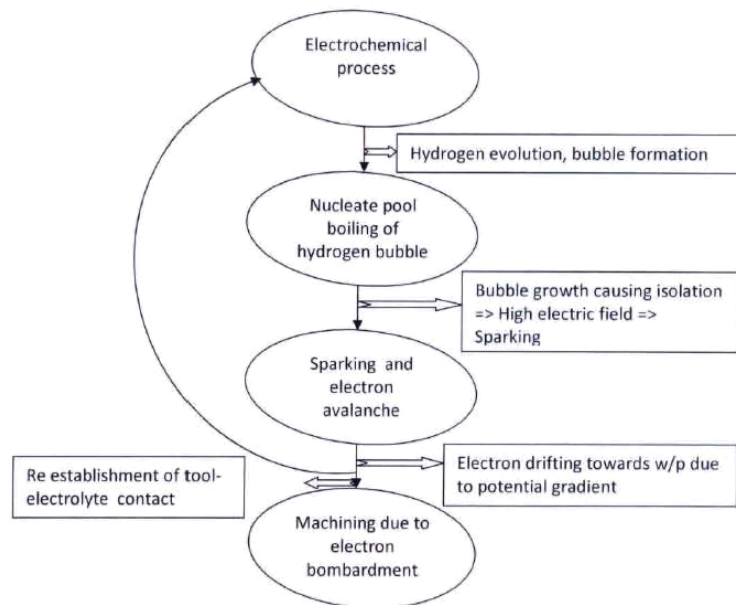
Electrochemical process

Hydrogen evolution, bubble formation

Nucleate pool boiling of hydrogen bubble

Bubble growth causing isolation => High electric field => Sparking

Sparking and electron avalanche

Electron drifting towards w/p due to potential gradient

Re establishment of tool-electrolyte contact

Machining due to electron bombardment